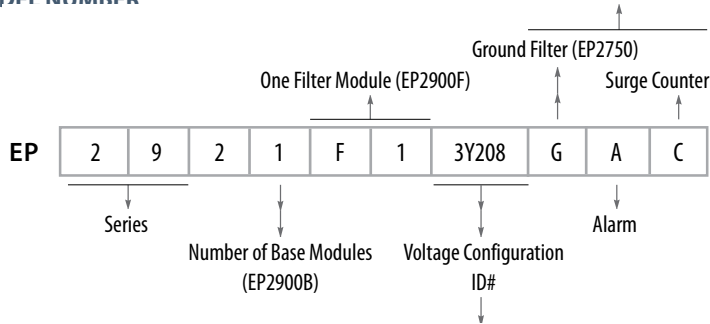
Ground Filter (EP2750)

One Filter Module (EP2900F)

Surge Counter

| EP | 2 | 9 | 2 | 1 | F | 1 | 3Y208 | G | A | C |
|---|---|---|---|---|---|---|---|---|---|---|

Series

Number of Base Modules (EP2900B)

Voltage Configuration ID#

Alarm